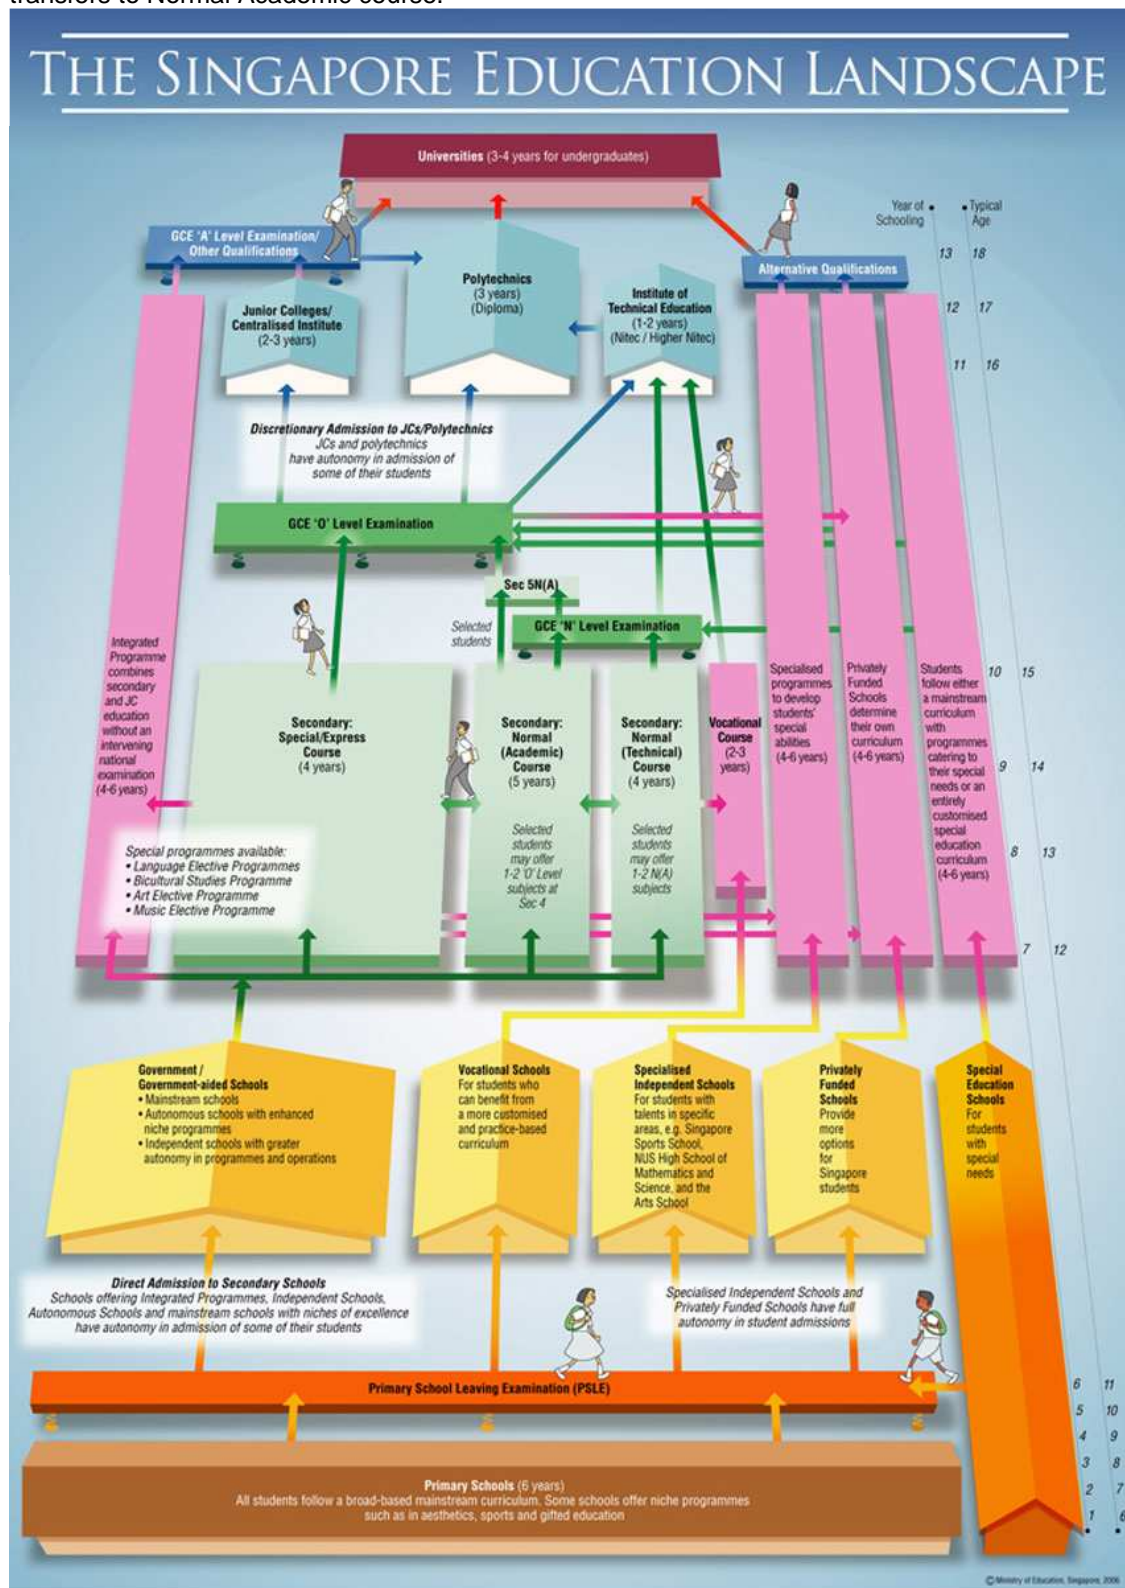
transfers to Normal Academic course.

THE SINGAPORE EDUCATION LANDSCAPE

Universities (3-4 years for undergraduates)

GCE 'A' Level Examination/ Other Qualifications

Alternative Qualifications

Year of Schooling

Typical Age

Polytechnics (3 years) (Diploma)

Junior Colleges/ Centralised Institute (2-3 years)

Institute of Technical Education (1-2 years) (Nitec / Higher Nitec)

Discretionary Admission to JCs/Polytechnics
JCs and polytechnics have autonomy in admission of some of their students

GCE 'O' Level Examination

Sec 5N(A)

Selected students

GCE 'N' Level Examination

Integrated Programme combines secondary and JC education without an intervening national examination (4-6 years)

Secondary: Special/Express Course (4 years)

Secondary: Normal (Academic) Course (5 years)

Selected students may offer 1-2 'O' Level subjects at Sec 4

Secondary: Normal (Technical) Course (4 years)

Selected students may offer 1-2 N(A) subjects

Vocational Course (2-3 years)

Specialised programmes to develop students' special abilities (4-6 years)

Privately Funded Schools determine their own curriculum (4-6 years)

Students follow either a mainstream curriculum with programmes catering to their special needs or an entirely customised special education curriculum (4-6 years)

Special programmes available:
• Language Elective Programmes
• Bicultural Studies Programme
• Art Elective Programme
• Music Elective Programme

13 18
12 17
11 16
10 15
9 14
8 13
7 12

Government / Government-aided Schools
• Mainstream schools
• Autonomous schools with enhanced niche programmes
• Independent schools with greater autonomy in programmes and operations

Vocational Schools
For students who can benefit from a more customised and practice-based curriculum

Specialised Independent Schools
For students with talents in specific areas, e.g. Singapore Sports School, NUS High School of Mathematics and Science, and the Arts School

Privately Funded Schools
Provide more options for Singapore students

Special Education Schools
For students with special needs

Direct Admission to Secondary Schools
Schools offering Integrated Programmes, Independent Schools, Autonomous Schools and mainstream schools with niches of excellence have autonomy in admission of some of their students

Specialised Independent Schools and Privately Funded Schools have full autonomy in student admissions

Primary School Leaving Examination (PSLE)

6 11
5 10
4 9
3 8
2 7
1 6

Primary Schools (6 years)
All students follow a broad-based mainstream curriculum. Some schools offer niche programmes such as in aesthetics, sports and gifted education

© Ministry of Education, Singapore 2006